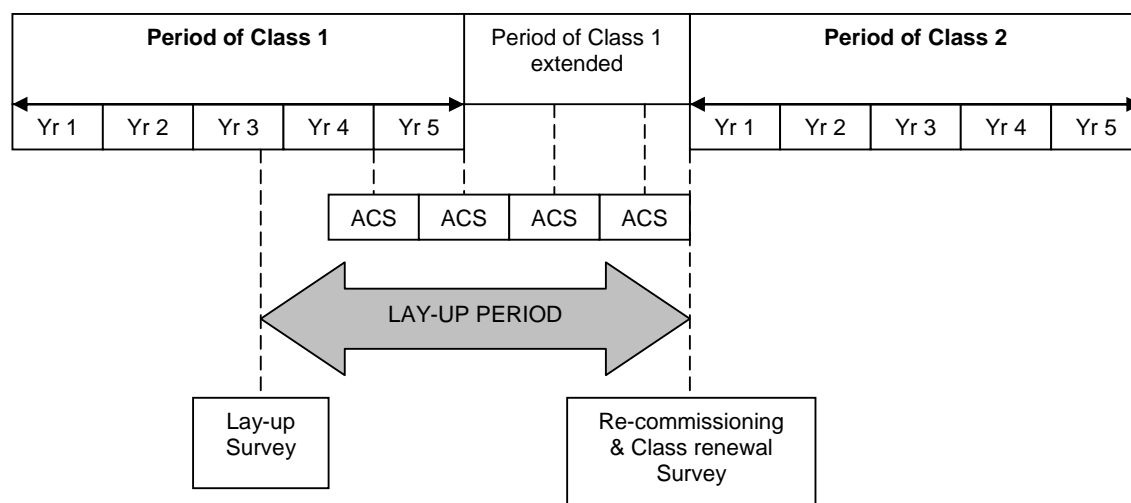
Period of Class 1

Period of Class 1 extended

Period of Class 2

| Yr 1 | Yr 2 | Yr 3 | Yr 4 | Yr 5 |
|---|---|---|---|---|

| Yr 1 | Yr 2 | Yr 3 | Yr 4 | Yr 5 |
|---|---|---|---|---|

| ACS | ACS | ACS | ACS |
|---|---|---|---|

LAY-UP PERIOD

Lay-up Survey

Re-commissioning & Class renewal Survey